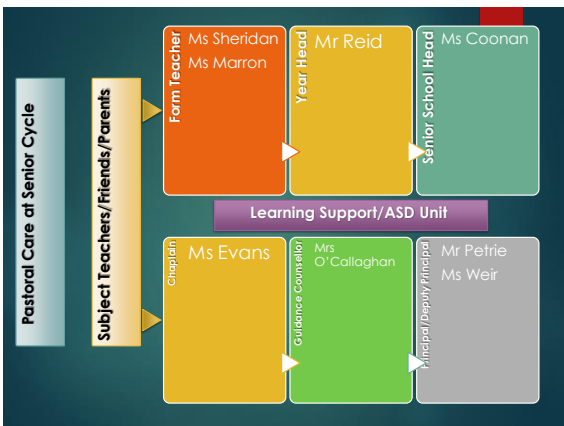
Pastoral Care at Senior Cycle

Subject Teachers/Friends/Parents

Form Teacher
Ms Sheridan
Ms Marron

Year Head
Mr Reid

Senior School Head
Ms Coonan

Learning Support/ASD Unit

Chaplain
Ms Evans

Guidance Counsellor
Mrs O'Callaghan

Principal/Deputy Principal
Mr Petrie
Ms Weir